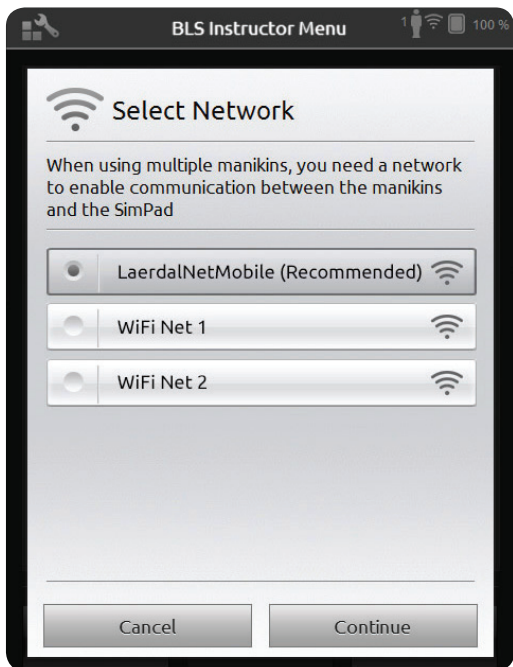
BLS Instructor Menu

1

100 %

Select Network

When using multiple manikins, you need a network to enable communication between the manikins and the SimPad

LaerdalNetMobile (Recommended)

WiFi Net 1

WiFi Net 2

Cancel

Continue